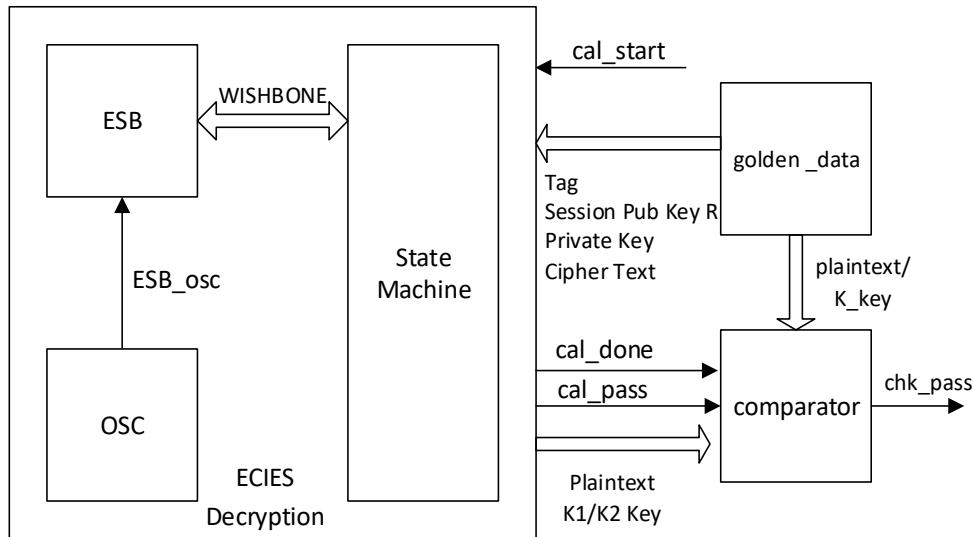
ESB

WISHBONE

State Machine

ESB_osc

OSC

ECIES Decryption

cal_start

golden _data

Tag
Session Pub Key R
Private Key
Cipher Text

plaintext/
K_key

cal_done

cal_pass

comparator

chk_pass

Plaintext
K1/K2 Key